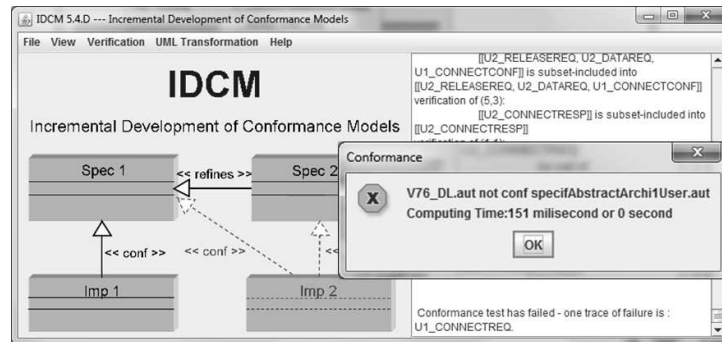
IDCM 5.4.D --- Incremental Development of Conformance Models

File View Verification UML Transformation Help

IDCM

Incremental Development of Conformance Models

Spec 1

<< refines >>

Spec 2

<< conf >>

<< conf >>

Imp 1

Imp 2

[[U2_RELEASEREQ, U2_DATAREQ, U1_CONNECTCONF]] is subset-included into [[U2_RELEASEREQ, U2_DATAREQ, U1_CONNECTCONF]] verification of (5,3): [[U2_CONNECTRESP]] is subset-included into [[U2_CONNECTRESP]]

Conformance

V76_DL.aut not conf specifAbstractArchi1User.aut

Computing Time:151 milisecond or 0 second

OK

Conformance test has failed - one trace of failure is : U1_CONNECTREQ.